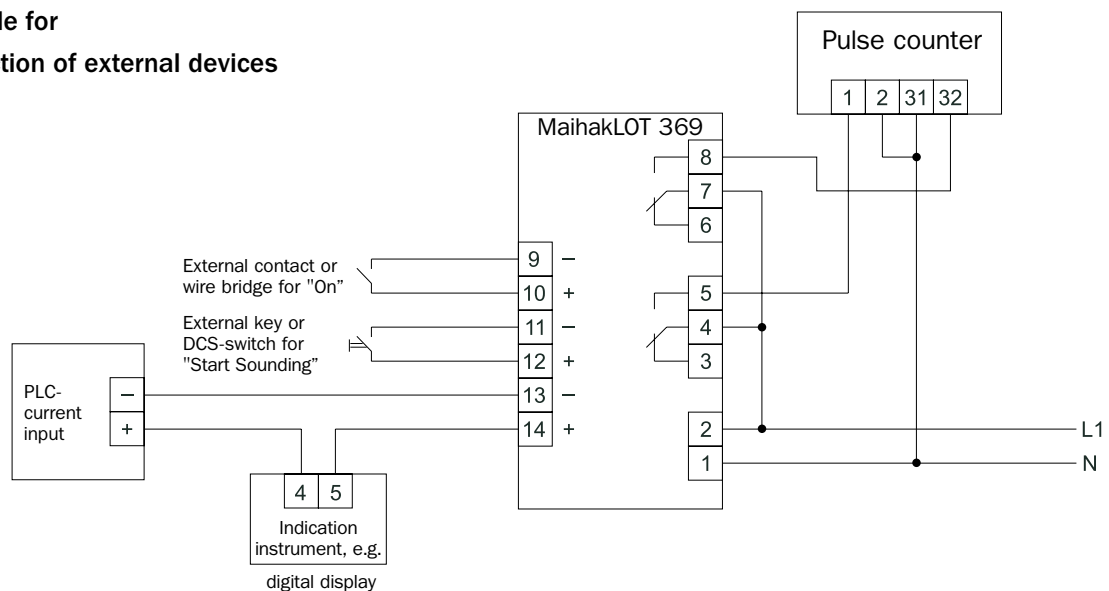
le for
tion of external devices

Pulse counter

1 2 31 32

MaihakLOT 369

8
7
6
9 –
10 +
5
4
3
11 –
12 +
13 –
14 +
2
1

External contact or wire bridge for "On"

External key or DCS-switch for "Start Sounding"

PLC-current input

–
+

4 5

Indication instrument, e.g.

digital display

L1
N